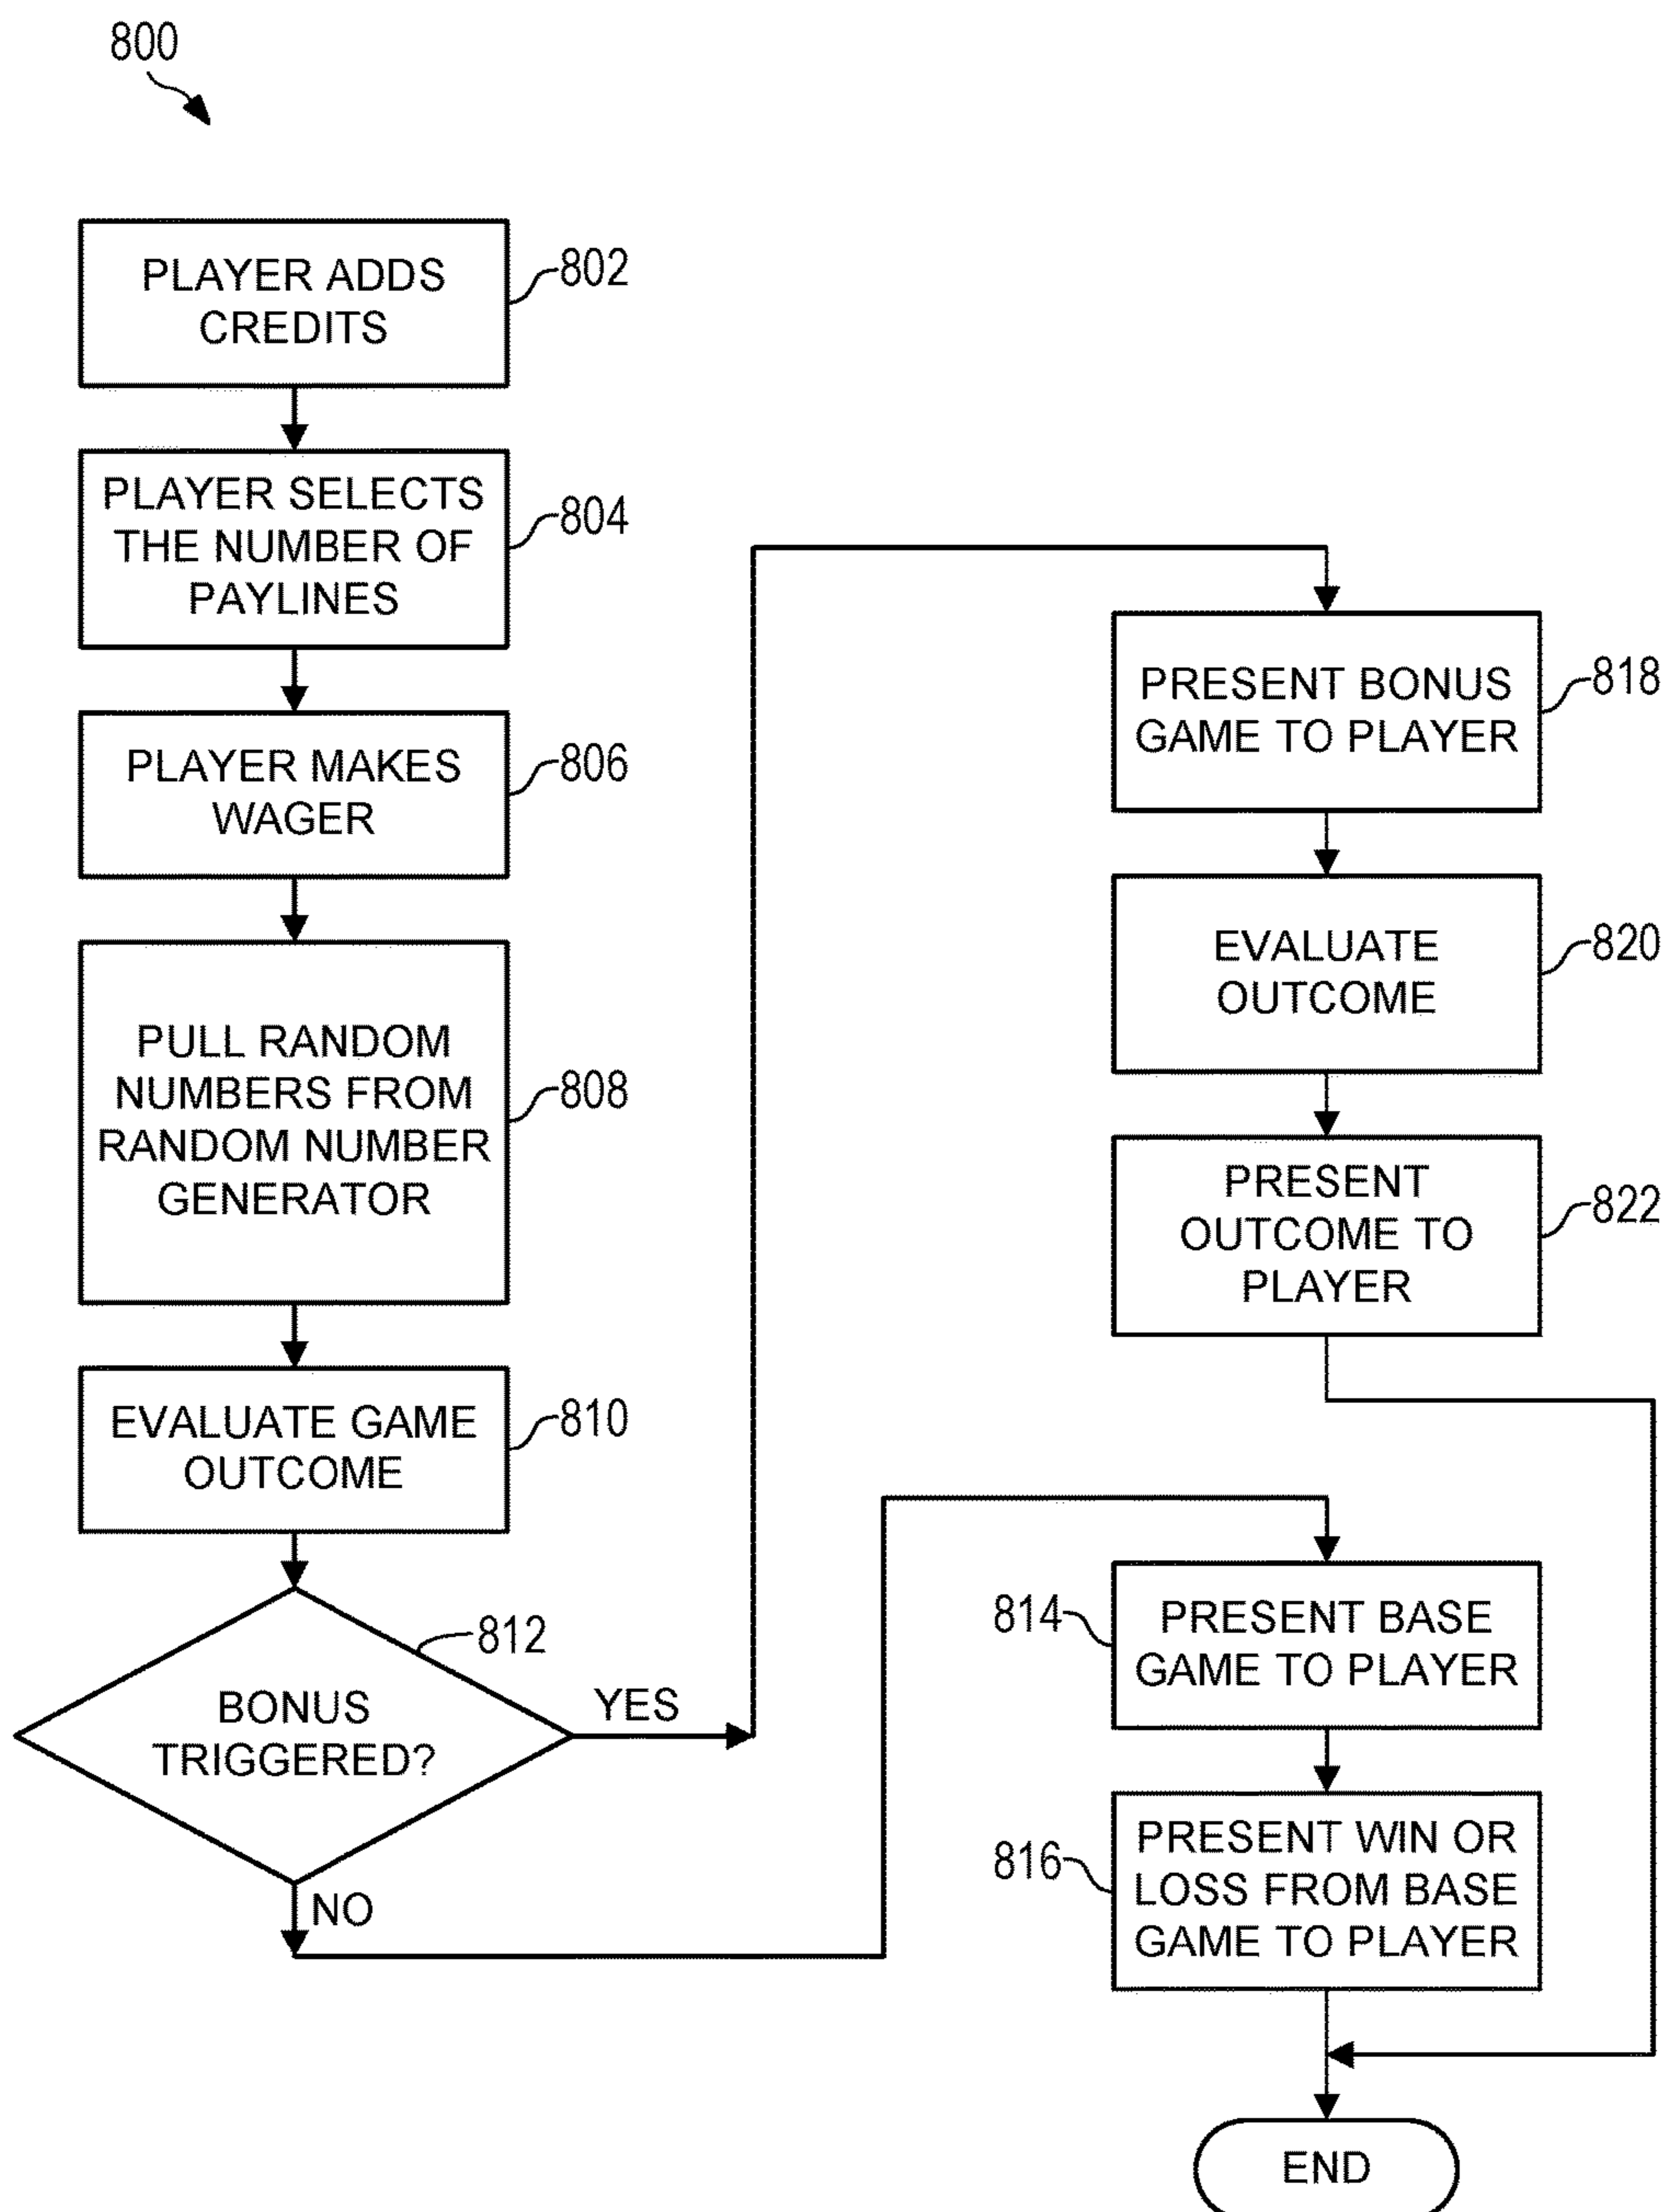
800

PLAYER ADDS CREDITS
802

PLAYER SELECTS THE NUMBER OF PAYLINES
804

PLAYER MAKES WAGER
806

PULL RANDOM NUMBERS FROM RANDOM NUMBER GENERATOR
808

EVALUATE GAME OUTCOME
810

BONUS TRIGGERED?
812

YES

NO

PRESENT BONUS GAME TO PLAYER
818

EVALUATE OUTCOME
820

PRESENT OUTCOME TO PLAYER
822

814
PRESENT BASE GAME TO PLAYER

816
PRESENT WIN OR LOSS FROM BASE GAME TO PLAYER

END